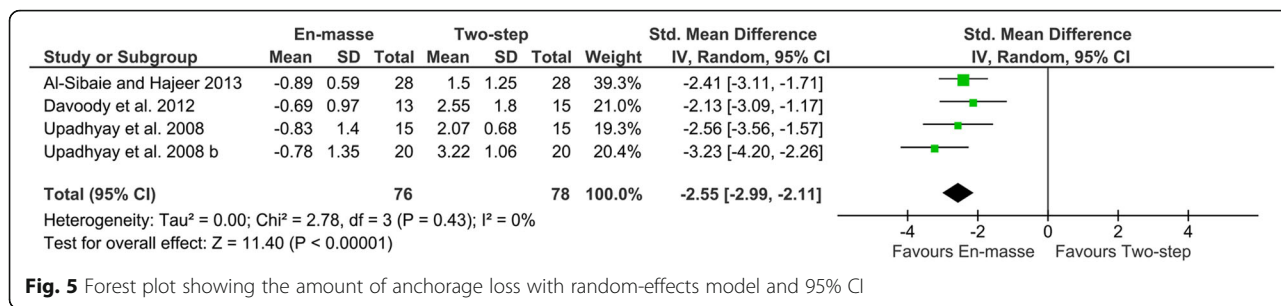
| Study or Subgroup | En-masse Mean | En-masse SD | En-masse Total | Two-step Mean | Two-step SD | Two-step Total | Weight | Std. Mean Difference IV, Random, 95% CI |
|---|---|---|---|---|---|---|---|---|
| Al-Sibaie and Hajeer 2013 | -0.89 | 0.59 | 28 | 1.5 | 1.25 | 28 | 39.3% | -2.41 [-3.11, -1.71] |
| Davoody et al. 2012 | -0.69 | 0.97 | 13 | 2.55 | 1.8 | 15 | 21.0% | -2.13 [-3.09, -1.17] |
| Upadhyay et al. 2008 | -0.83 | 1.4 | 15 | 2.07 | 0.68 | 15 | 19.3% | -2.56 [-3.56, -1.57] |
| Upadhyay et al. 2008 b | -0.78 | 1.35 | 20 | 3.22 | 1.06 | 20 | 20.4% | -3.23 [-4.20, -2.26] |
| **Total (95% CI)** | | | **76** | | | **78** | **100.0%** | **-2.55 [-2.99, -2.11]** |

Heterogeneity: Tau² = 0.00; Chi² = 2.78, df = 3 (P = 0.43); I² = 0%
Test for overall effect: Z = 11.40 (P < 0.00001)

Std. Mean Difference
IV, Random, 95% CI

-4 -2 0 2 4
Favours En-masse Favours Two-step

**Fig. 5** Forest plot showing the amount of anchorage loss with random-effects model and 95% CI